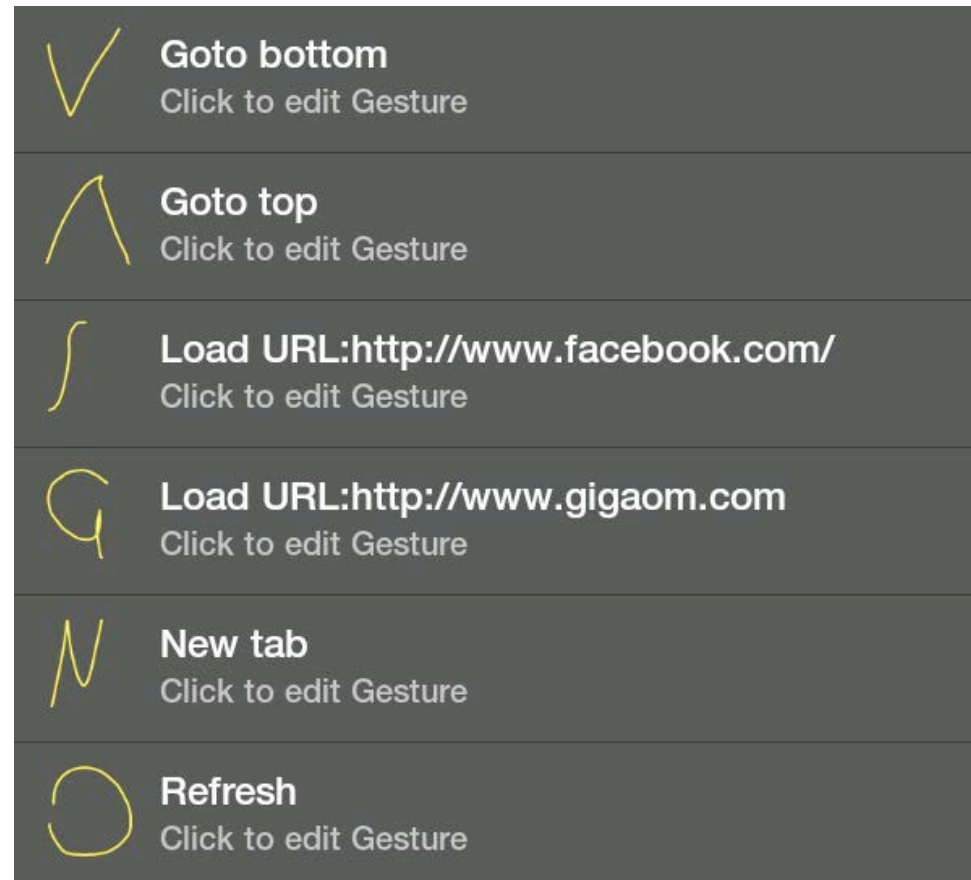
Goto bottom
Click to edit Gesture

Goto top
Click to edit Gesture

Load URL:http://www.facebook.com/
Click to edit Gesture

Load URL:http://www.gigaom.com
Click to edit Gesture

New tab
Click to edit Gesture

Refresh
Click to edit Gesture